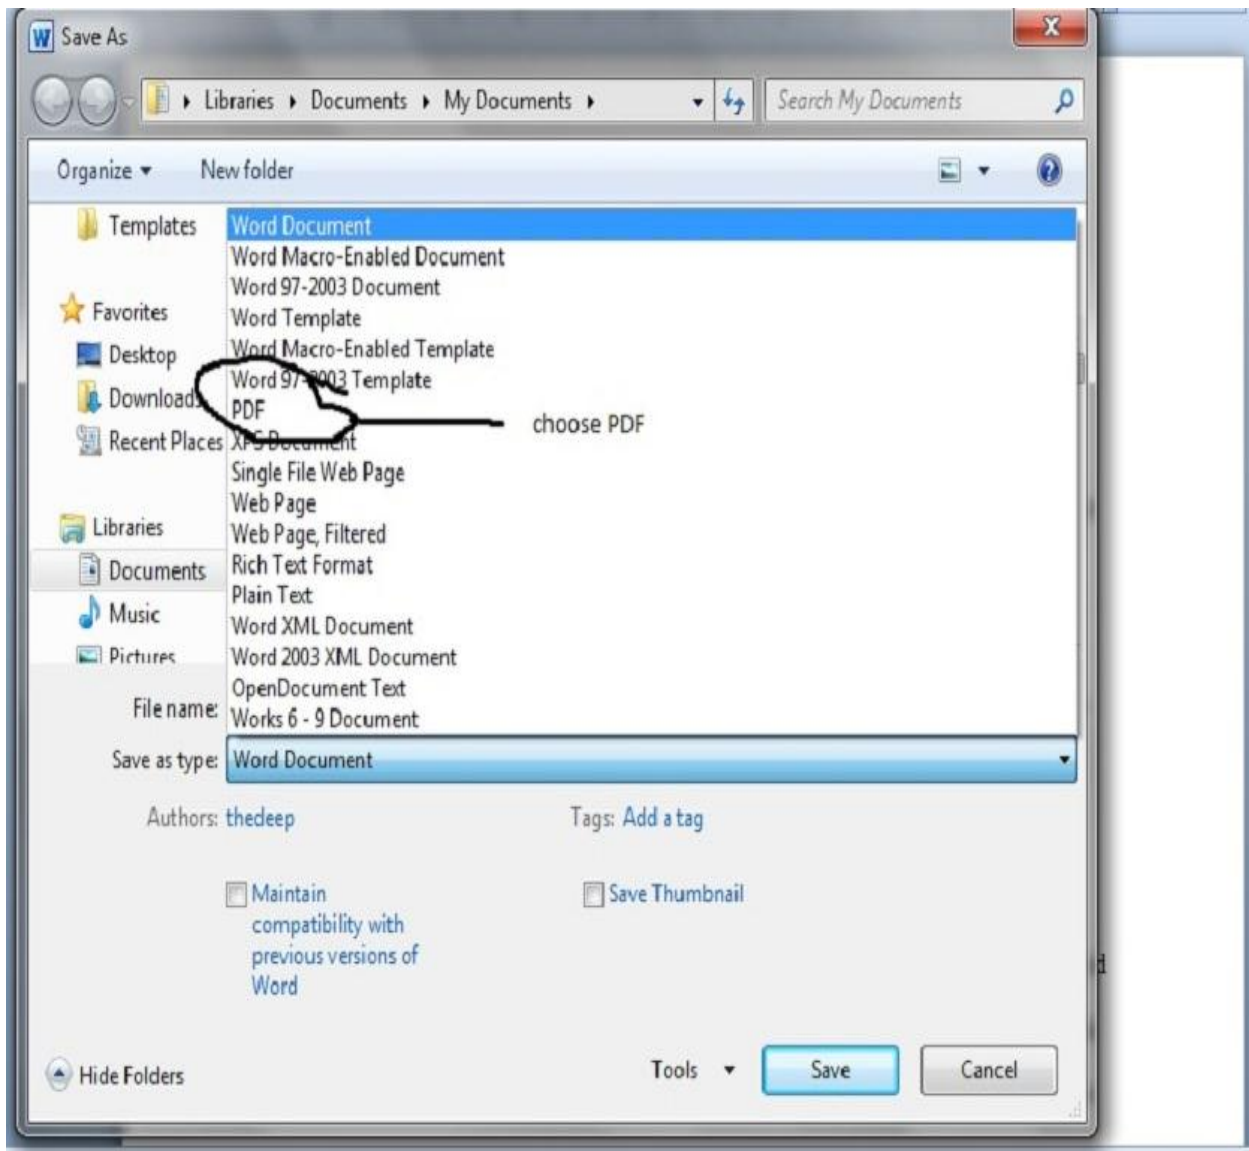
W Save As

Libraries ▸ Documents ▸ My Documents ▸

Search My Documents

Organize ▾ New folder

Templates

Favorites
Desktop
Downloads
Recent Places

Libraries
Documents
Music
Pictures

Word Document
Word Macro-Enabled Document
Word 97-2003 Document
Word Template
Word Macro-Enabled Template
Word 97-2003 Template
PDF
XPS Document
Single File Web Page
Web Page
Web Page, Filtered
Rich Text Format
Plain Text
Word XML Document
Word 2003 XML Document
OpenDocument Text
Works 6 - 9 Document

choose PDF

File name:
Save as type: Word Document

Authors: thedeep
Tags: Add a tag

Maintain compatibility with previous versions of Word

Save Thumbnail

Hide Folders

Tools ▾ Save Cancel